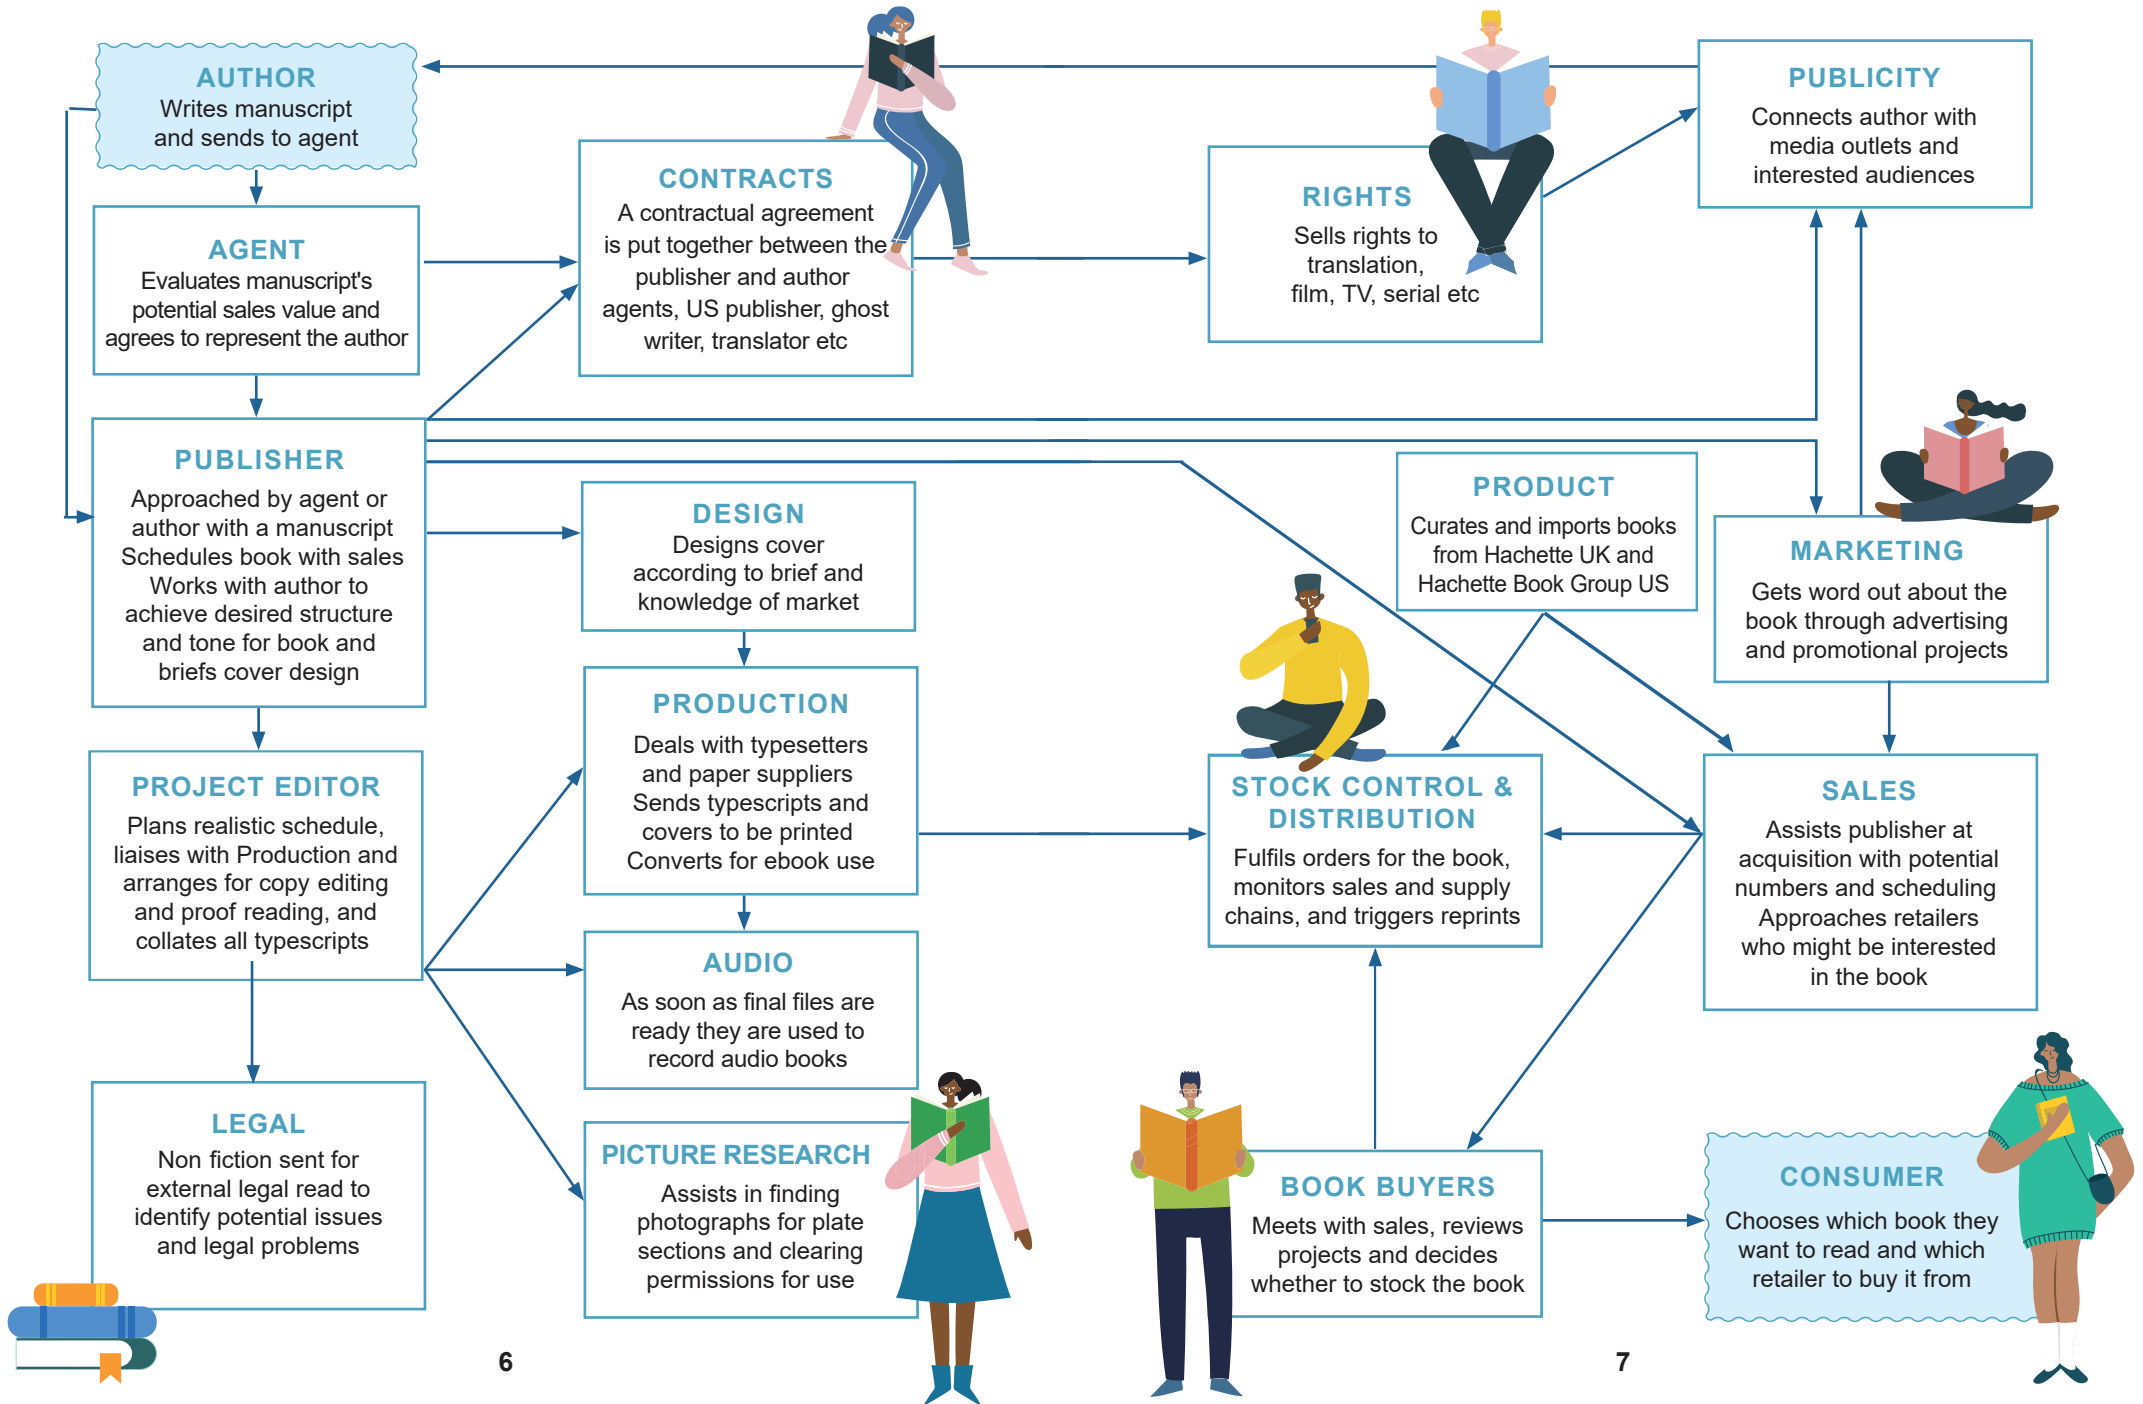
AUTHOR
Writes manuscript and sends to agent

AGENT
Evaluates manuscript's potential sales value and agrees to represent the author

PUBLISHER
Approached by agent or author with a manuscript
Schedules book with sales
Works with author to achieve desired structure and tone for book and briefs cover design

PROJECT EDITOR
Plans realistic schedule, liaises with Production and arranges for copy editing and proof reading, and collates all typescripts

LEGAL
Non fiction sent for external legal read to identify potential issues and legal problems

CONTRACTS
A contractual agreement is put together between the publisher and author agents, US publisher, ghost writer, translator etc

DESIGN
Designs cover according to brief and knowledge of market

PRODUCTION
Deals with typesetters and paper suppliers
Sends typescripts and covers to be printed
Converts for ebook use

AUDIO
As soon as final files are ready they are used to record audio books

PICTURE RESEARCH
Assists in finding photographs for plate sections and clearing permissions for use

RIGHTS
Sells rights to translation, film, TV, serial etc

PUBLICITY
Connects author with media outlets and interested audiences

PRODUCT
Curates and imports books from Hachette UK and Hachette Book Group US

MARKETING
Gets word out about the book through advertising and promotional projects

STOCK CONTROL & DISTRIBUTION
Fulfils orders for the book, monitors sales and supply chains, and triggers reprints

SALES
Assists publisher at acquisition with potential numbers and scheduling
Approaches retailers who might be interested in the book

BOOK BUYERS
Meets with sales, reviews projects and decides whether to stock the book

CONSUMER
Chooses which book they want to read and which retailer to buy it from

6

7